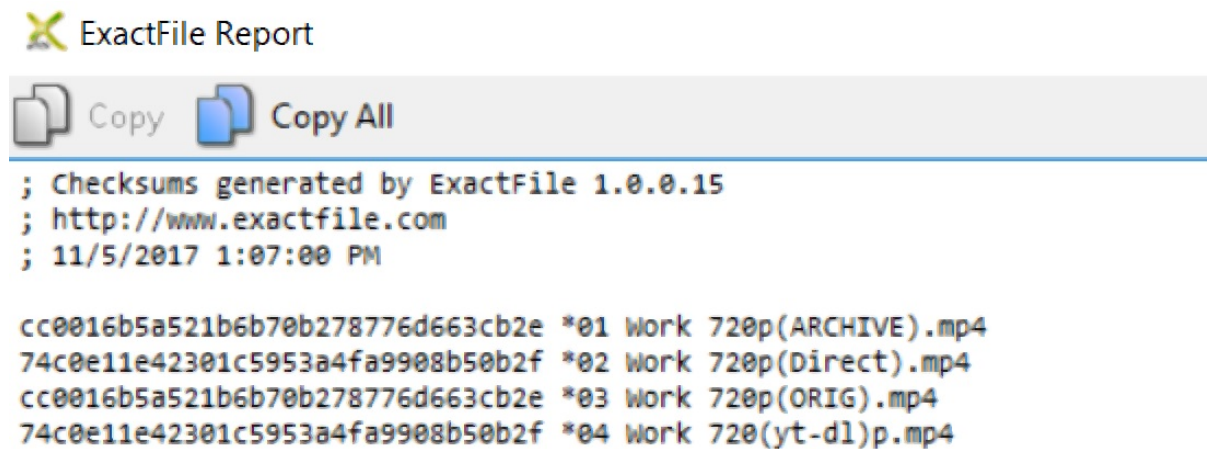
ExactFile Report

Copy Copy All

; Checksums generated by ExactFile 1.0.0.15
; http://www.exactfile.com
; 11/5/2017 1:07:00 PM

cc0016b5a521b6b70b278776d663cb2e *01 Work 720p(ARCHIVE).mp4
74c0e11e42301c5953a4fa9908b50b2f *02 Work 720p(Direct).mp4
cc0016b5a521b6b70b278776d663cb2e *03 Work 720p(ORIG).mp4
74c0e11e42301c5953a4fa9908b50b2f *04 Work 720(yt-dl)p.mp4